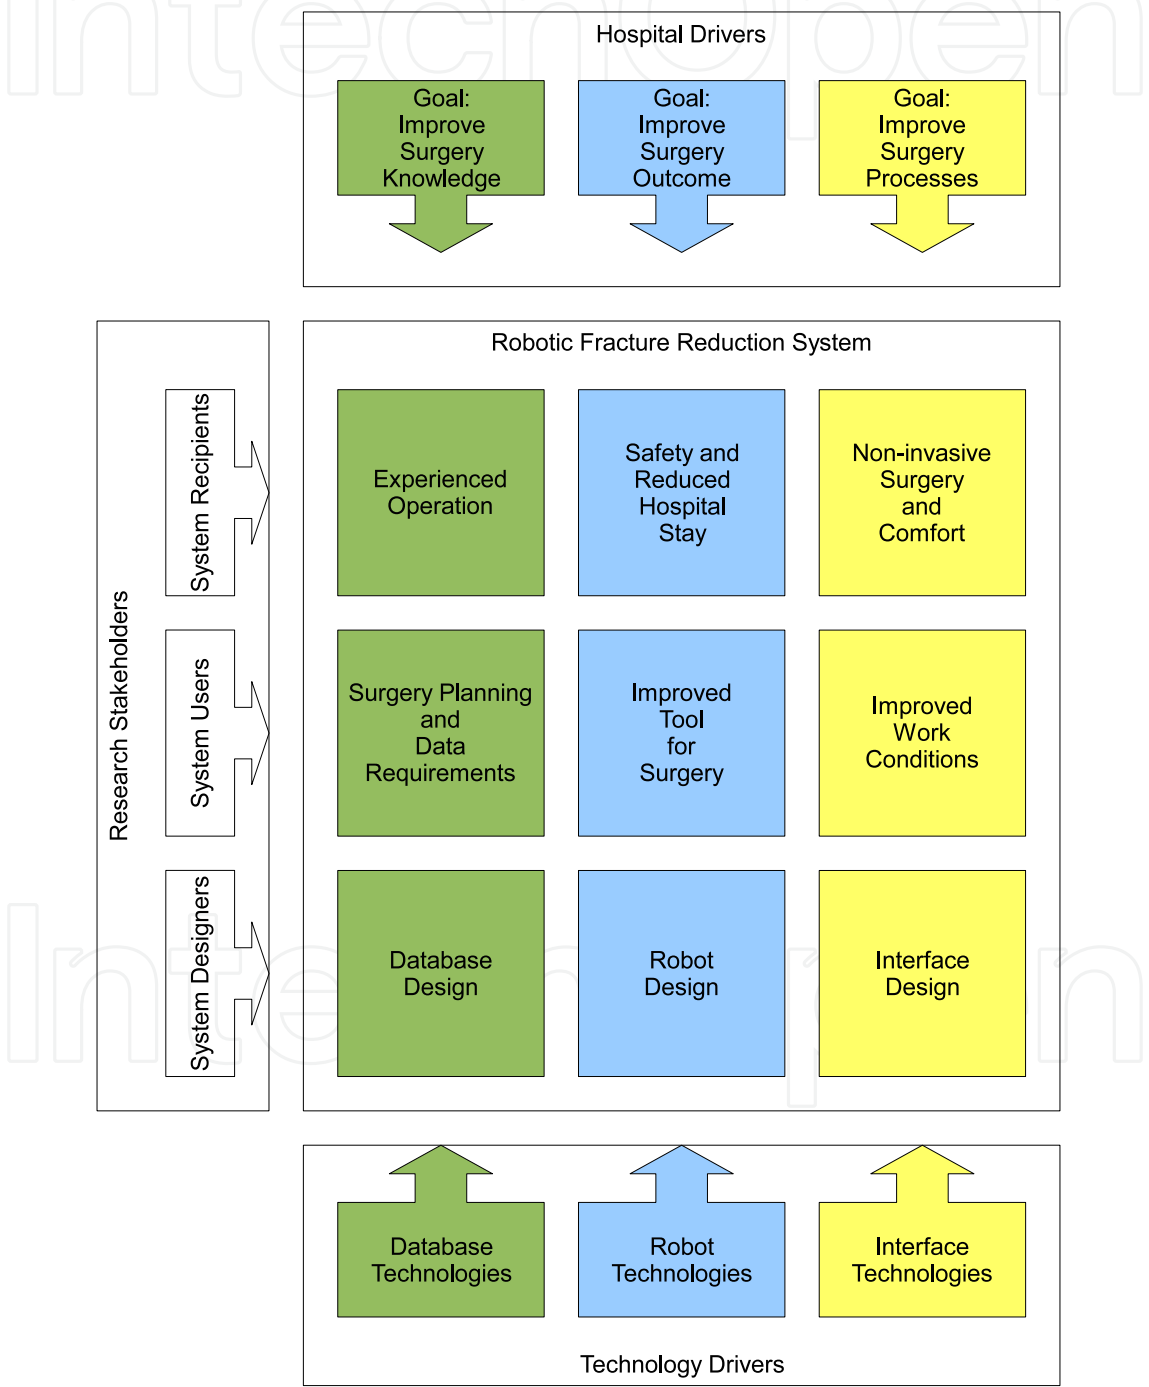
Hospital Drivers

Goal: Improve Surgery Knowledge

Goal: Improve Surgery Outcome

Goal: Improve Surgery Processes

Research Stakeholders

System Recipients

System Users

System Designers

Robotic Fracture Reduction System

Experienced Operation

Safety and Reduced Hospital Stay

Non-invasive Surgery and Comfort

Surgery Planning and Data Requirements

Improved Tool for Surgery

Improved Work Conditions

Database Design

Robot Design

Interface Design

Database Technologies

Robot Technologies

Interface Technologies

Technology Drivers